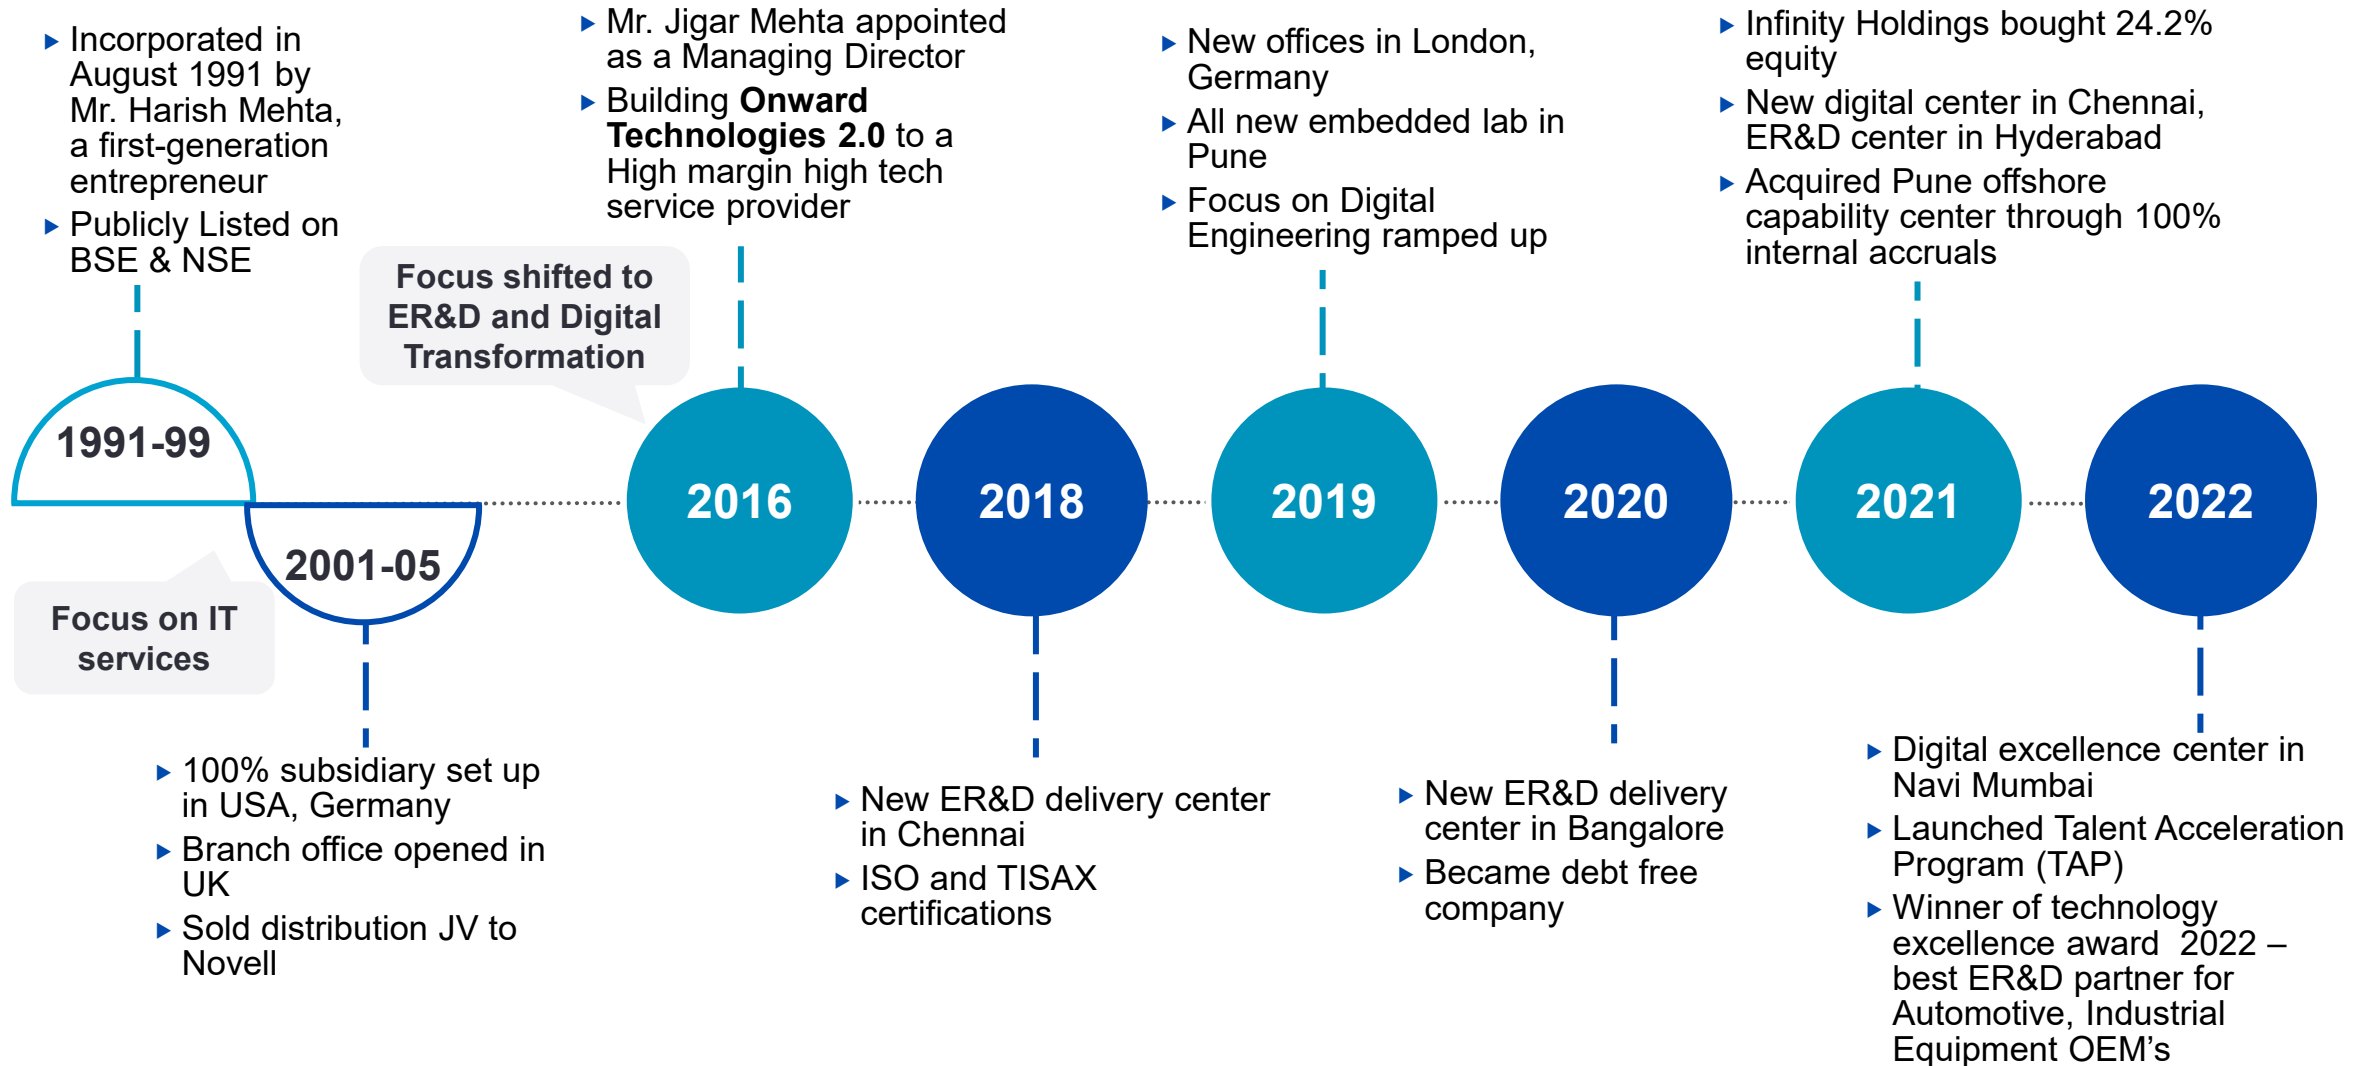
▸ Incorporated in August 1991 by Mr. Harish Mehta, a first-generation entrepreneur
▸ Publicly Listed on BSE & NSE

1991-99

Focus on IT services

2001-05

▸ 100% subsidiary set up in USA, Germany
▸ Branch office opened in UK
▸ Sold distribution JV to Novell

Focus shifted to ER&D and Digital Transformation

▸ Mr. Jigar Mehta appointed as a Managing Director
▸ Building **Onward Technologies 2.0** to a High margin high tech service provider

2016

2018

▸ New ER&D delivery center in Chennai
▸ ISO and TISAX certifications

▸ New offices in London, Germany
▸ All new embedded lab in Pune
▸ Focus on Digital Engineering ramped up

2019

2020

▸ New ER&D delivery center in Bangalore
▸ Became debt free company

▸ Infinity Holdings bought 24.2% equity
▸ New digital center in Chennai, ER&D center in Hyderabad
▸ Acquired Pune offshore capability center through 100% internal accruals

2021

2022

▸ Digital excellence center in Navi Mumbai
▸ Launched Talent Acceleration Program (TAP)
▸ Winner of technology excellence award 2022 – best ER&D partner for Automotive, Industrial Equipment OEM's